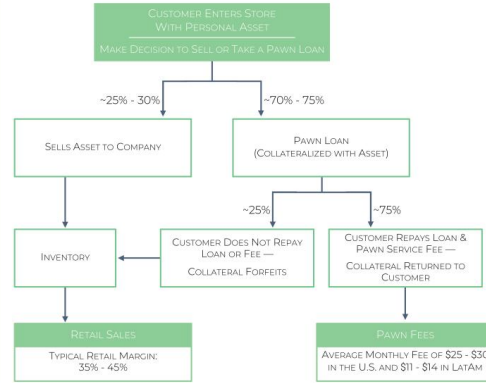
Customer Enters Store With Personal Asset

Make Decision to Sell or Take a Pawn Loan

~25% - 30%

~70% - 75%

Sells Asset to Company

Pawn Loan (Collateralized with Asset)

~25%

~75%

Inventory

Customer Does Not Repay Loan or Fee — Collateral Forfeits

Customer Repays Loan & Pawn Service Fee — Collateral Returned to Customer

Retail Sales

Typical Retail Margin: 35% - 45%

Pawn Fees

Average Monthly Fee of $25 - $3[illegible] in the U.S. and $11 - $14 in LatAm